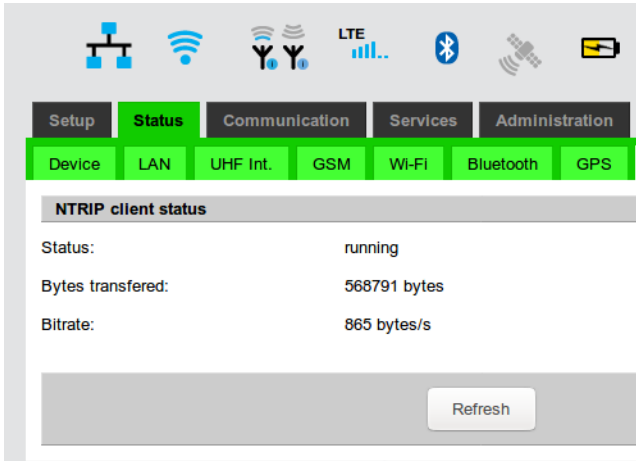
LTE

Setup Status Communication Services Administration

Device LAN UHF Int. GSM Wi-Fi Bluetooth GPS

NTRIP client status

Status: running

Bytes transfered: 568791 bytes

Bitrate: 865 bytes/s

Refresh